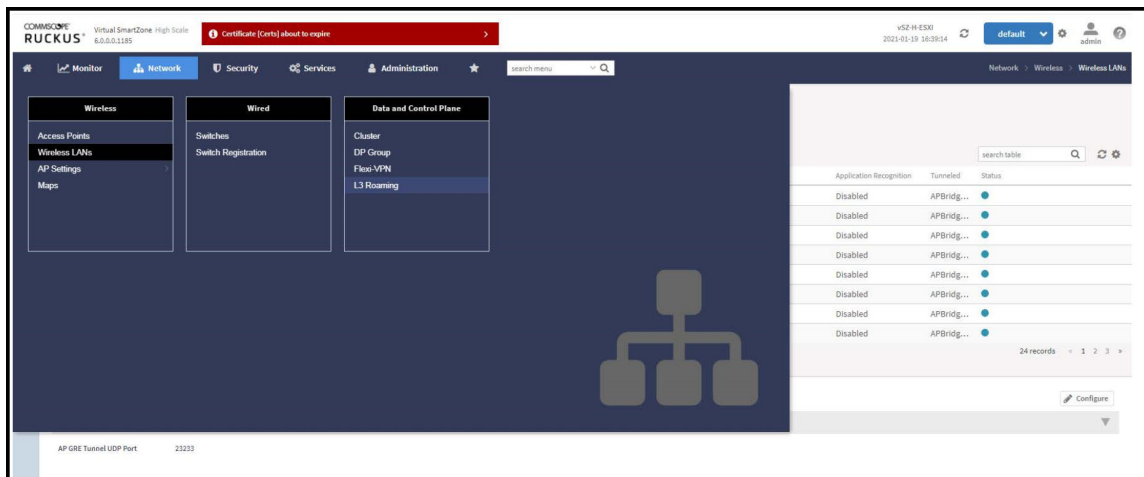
COMMSCOPE RUCKUS Virtual SmartZone High Scale 6.0.0.0.1185

Certificate [Certs] about to expire >

vSZ-H-ESXI 2021-01-19 18:39:14

default

admin

Monitor Network Security Services Administration

search menu

Network > Wireless > Wireless LANs

| Wireless | Wired | Data and Control Plane |
|---|---|---|
| Access Points | Switches | Cluster |
| Wireless LANs | Switch Registration | DP Group |
| AP Settings | | Flexi-VPN |
| Maps | | L3 Roaming |

search table

| Application Recognition | Tunneled | Status |
|---|---|---|
| Disabled | APBridg... | |
| Disabled | APBridg... | |
| Disabled | APBridg... | |
| Disabled | APBridg... | |
| Disabled | APBridg... | |
| Disabled | APBridg... | |
| Disabled | APBridg... | |
| Disabled | APBridg... | |

24 records < 1 2 3 >

Configure

AP GRE Tunnel UDP Port 23233